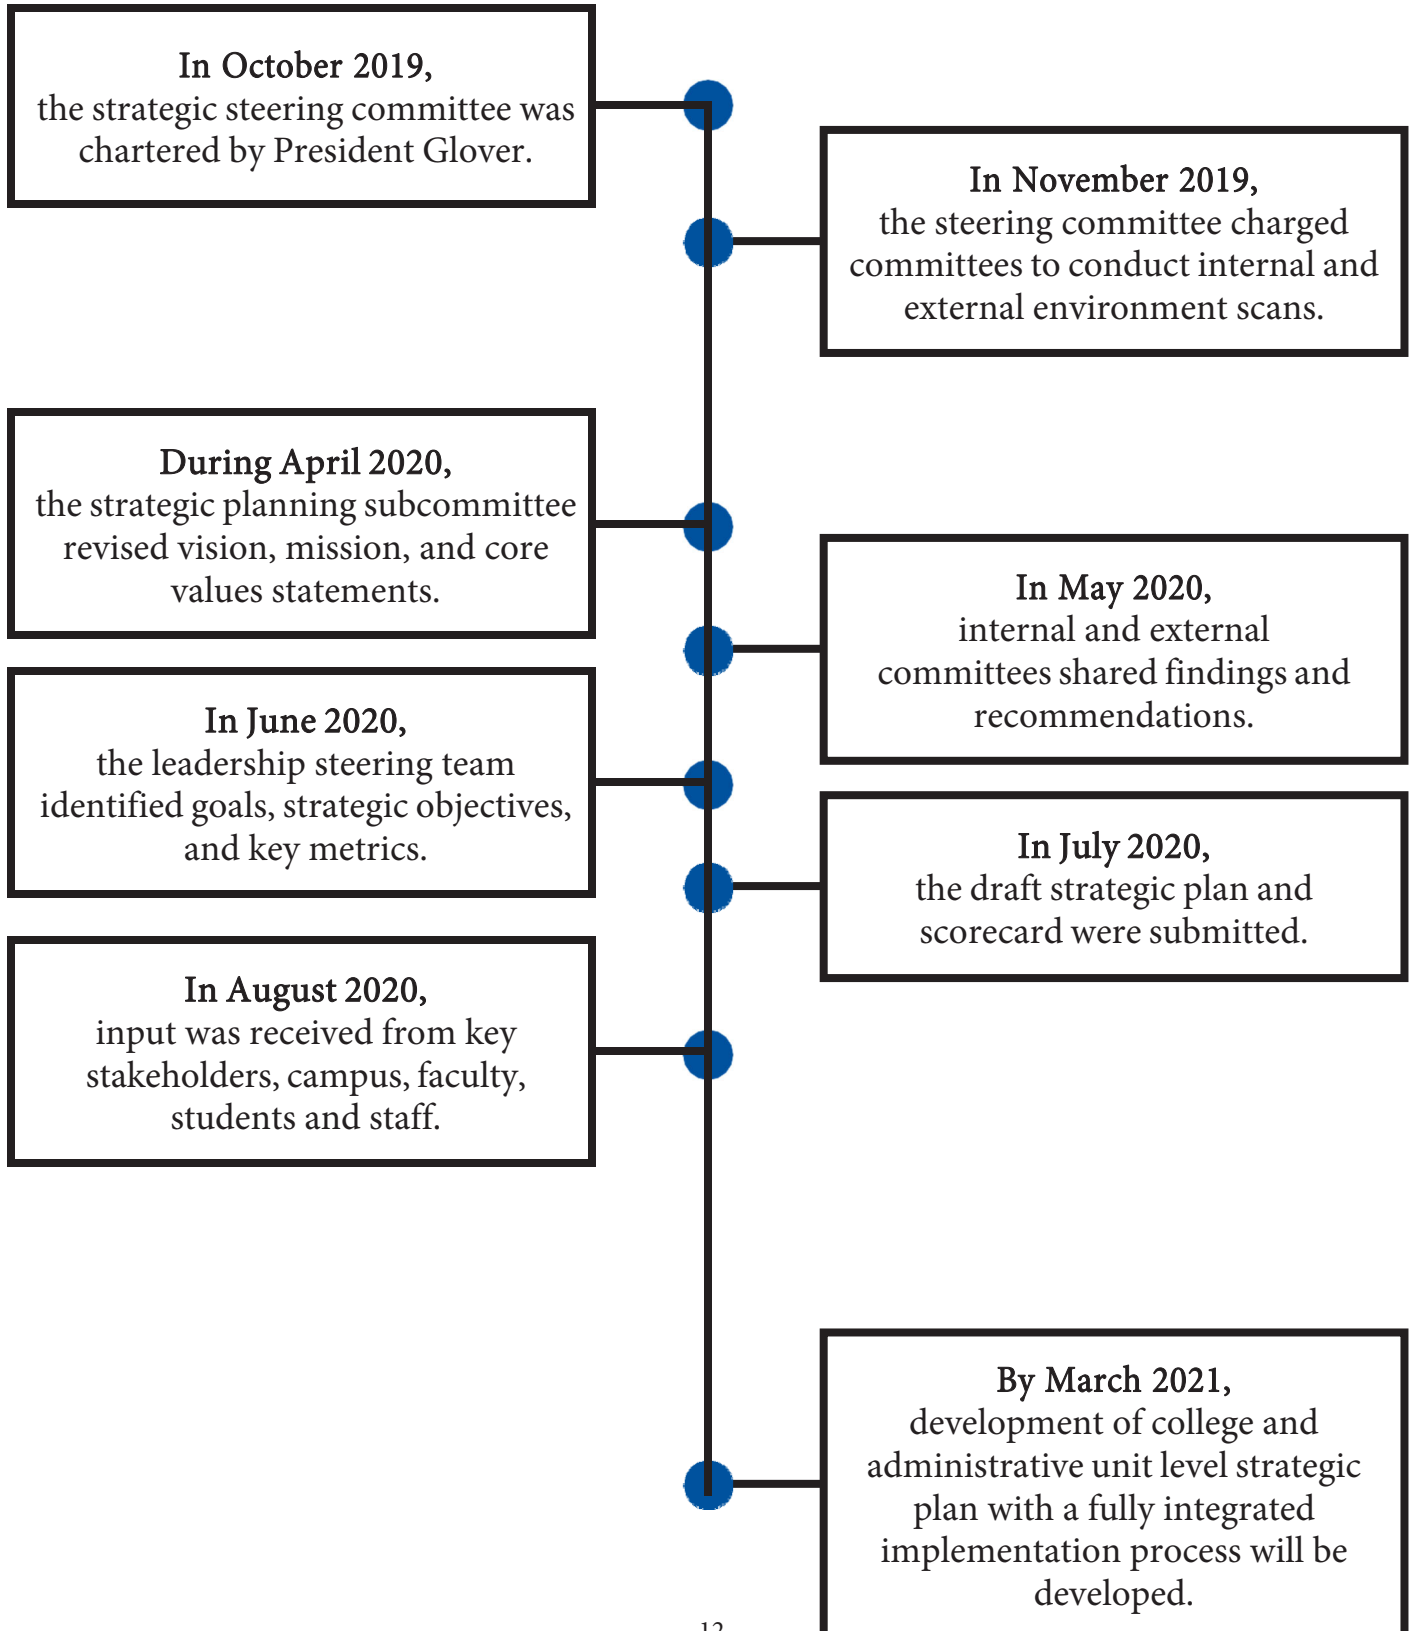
In October 2019,
the strategic steering committee was chartered by President Glover.

In November 2019,
the steering committee charged committees to conduct internal and external environment scans.

During April 2020,
the strategic planning subcommittee revised vision, mission, and core values statements.

In May 2020,
internal and external committees shared findings and recommendations.

In June 2020,
the leadership steering team identified goals, strategic objectives, and key metrics.

In July 2020,
the draft strategic plan and scorecard were submitted.

In August 2020,
input was received from key stakeholders, campus, faculty, students and staff.

By March 2021,
development of college and administrative unit level strategic plan with a fully integrated implementation process will be developed.

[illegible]